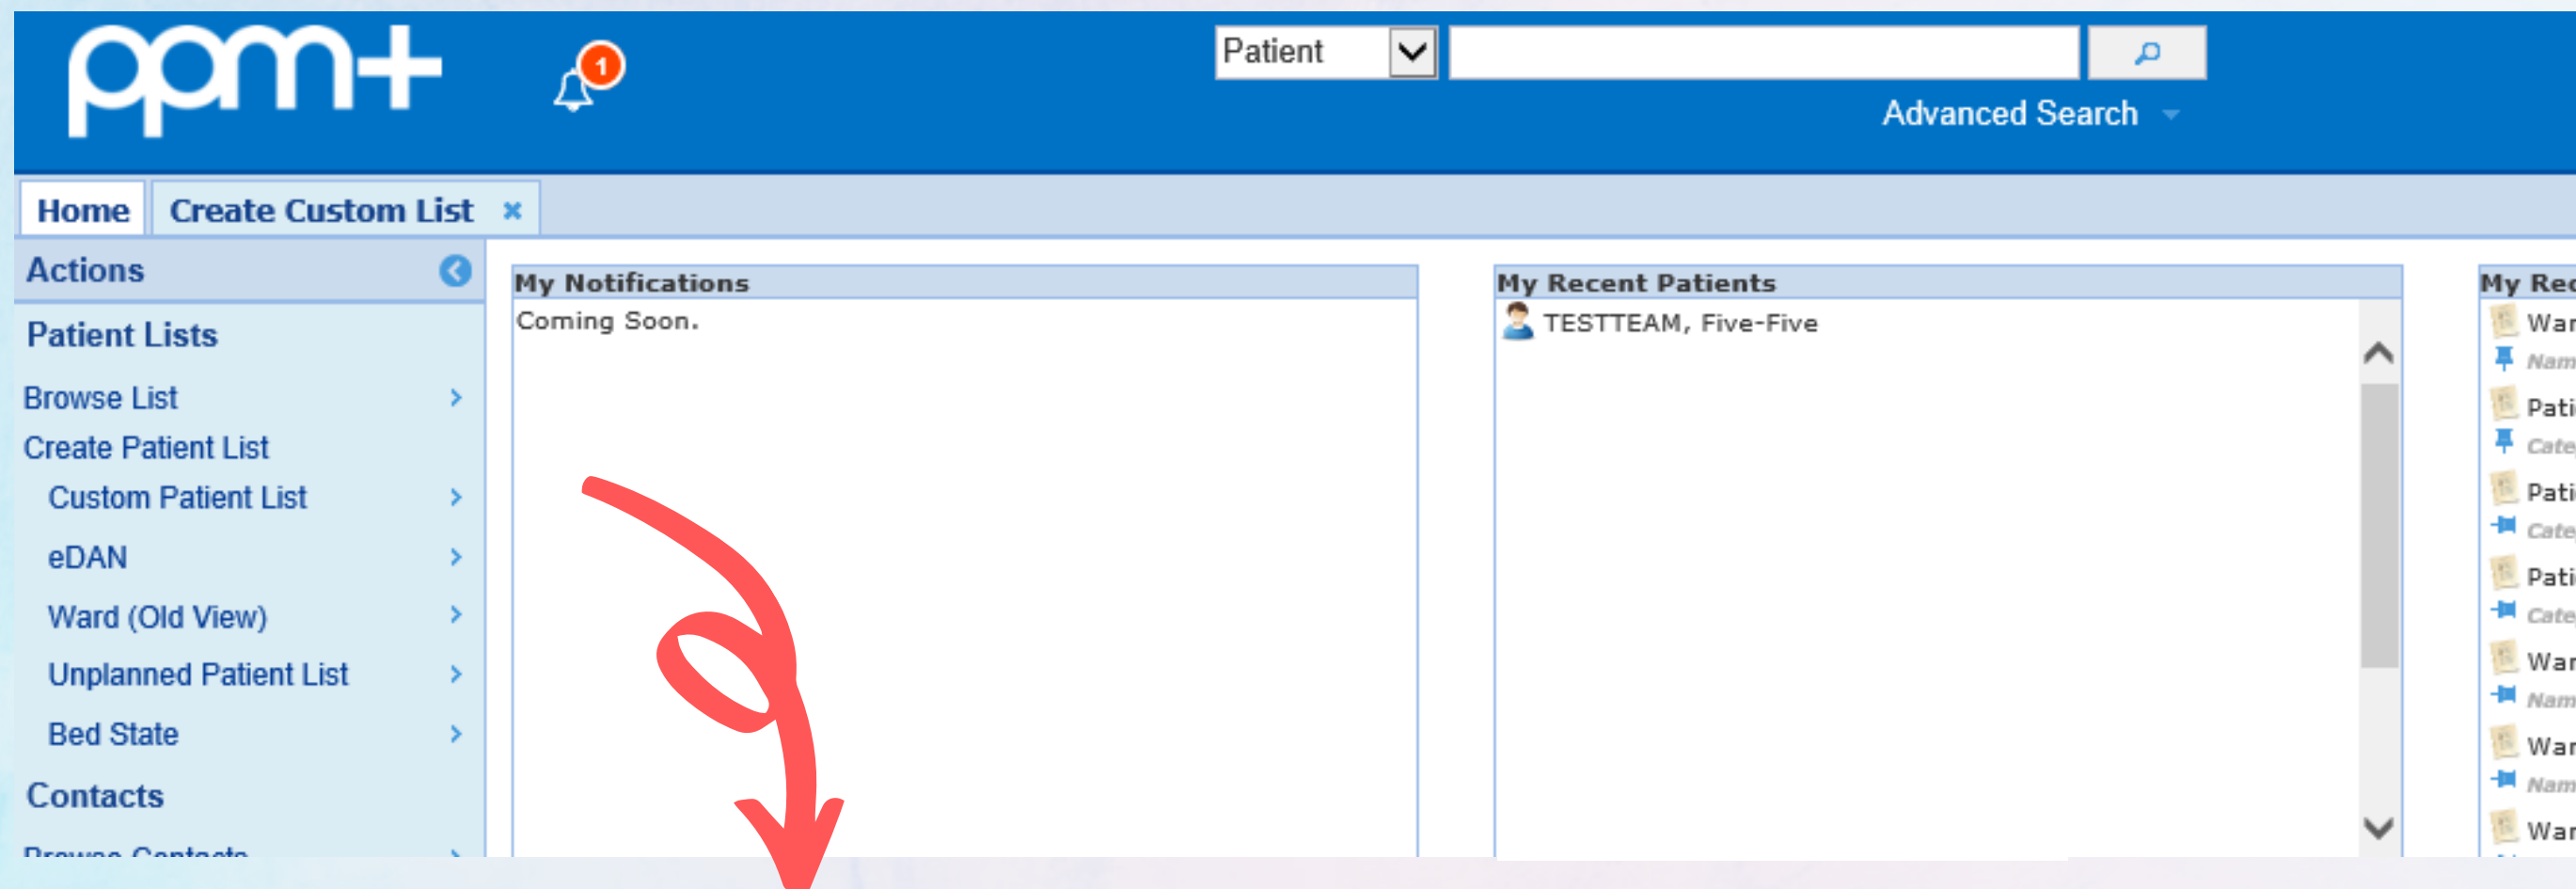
ppm+

1

Patient

Advanced Search

Home Create Custom List ×

Actions

Patient Lists

Browse List

Create Patient List

Custom Patient List

eDAN

Ward (Old View)

Unplanned Patient List

Bed State

Contacts

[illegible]

My Notifications

Coming Soon.

My Recent Patients

TESTTEAM, Five-Five

My Rec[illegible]

War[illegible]

Nam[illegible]

Pati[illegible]

Cate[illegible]

Pati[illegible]

Cate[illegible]

Pati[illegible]

Cate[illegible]

War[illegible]

Nam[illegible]

War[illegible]

Nam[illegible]

War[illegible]